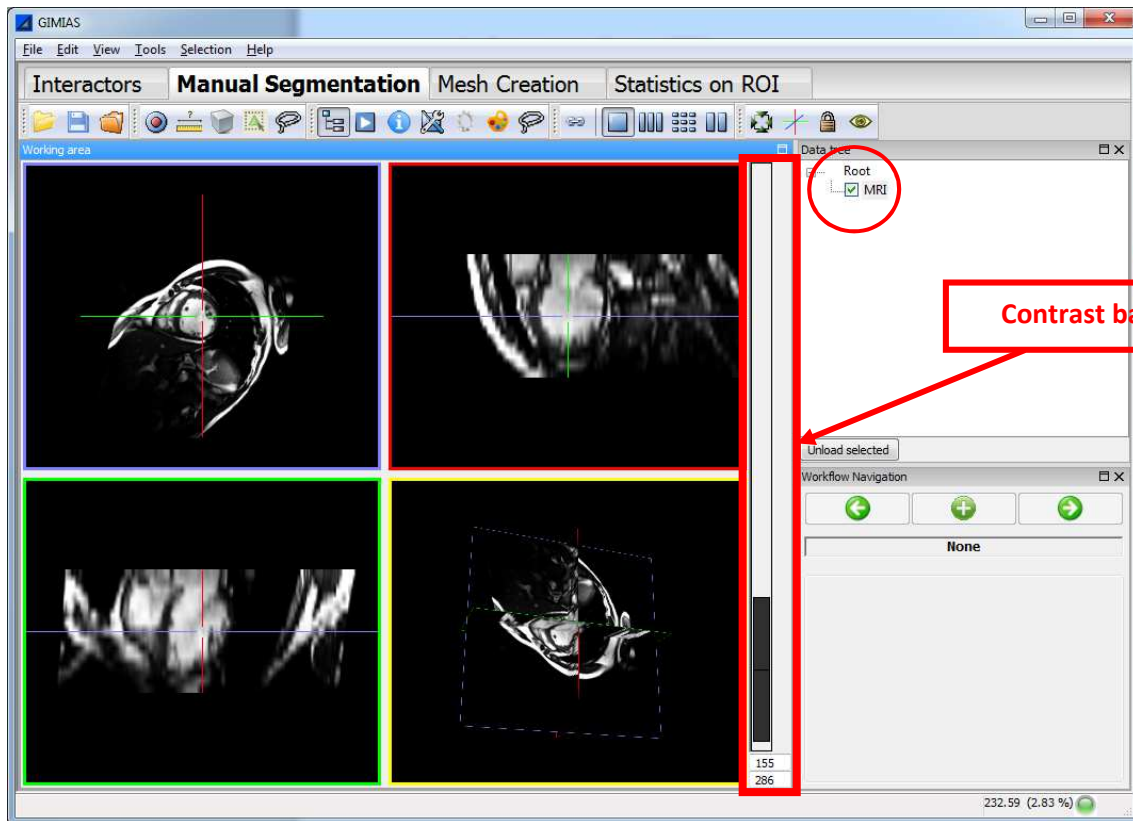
GIMIAS

File Edit View Tools Selection Help

Interactors Manual Segmentation Mesh Creation Statistics on ROI

Working area

Data tree

Root

MRI

Contrast ba

Unload selected

Workflow Navigation

None

155

286

232.59 (2.83 %)